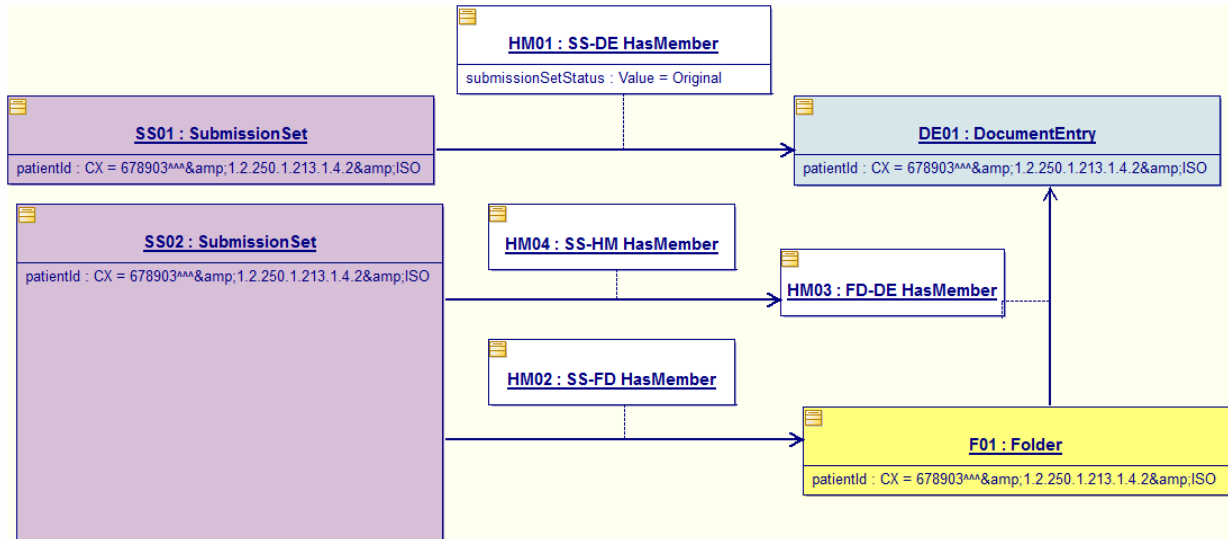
HM01 : SS-DE HasMember

submissionSetStatus : Value = Original

SS01 : SubmissionSet

patientId : CX = 678903^^^&amp;1.2.250.1.213.1.4.2&amp;ISO

DE01 : DocumentEntry

patientId : CX = 678903^^^&amp;1.2.250.1.213.1.4.2&amp;ISO

SS02 : SubmissionSet

patientId : CX = 678903^^^&amp;1.2.250.1.213.1.4.2&amp;ISO

HM04 : SS-HM HasMember

HM03 : FD-DE HasMember

HM02 : SS-FD HasMember

F01 : Folder

patientId : CX = 678903^^^&amp;1.2.250.1.213.1.4.2&amp;ISO